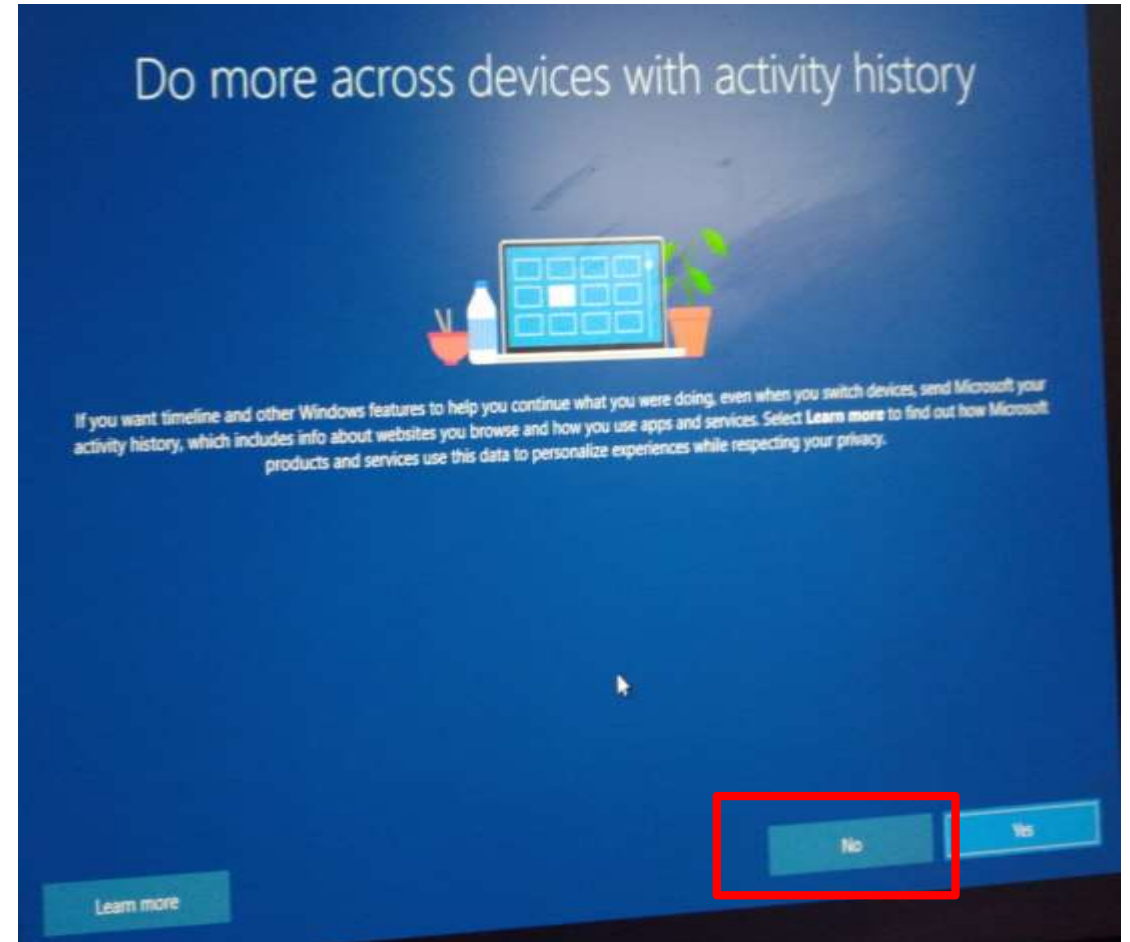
Do more across devices with activity history

If you want timeline and other Windows features to help you continue what you were doing, even when you switch devices, send Microsoft your activity history, which includes info about websites you browse and how you use apps and services. Select **Learn more** to find out how Microsoft products and services use this data to personalize experiences while respecting your privacy.

Learn more

No

Yes